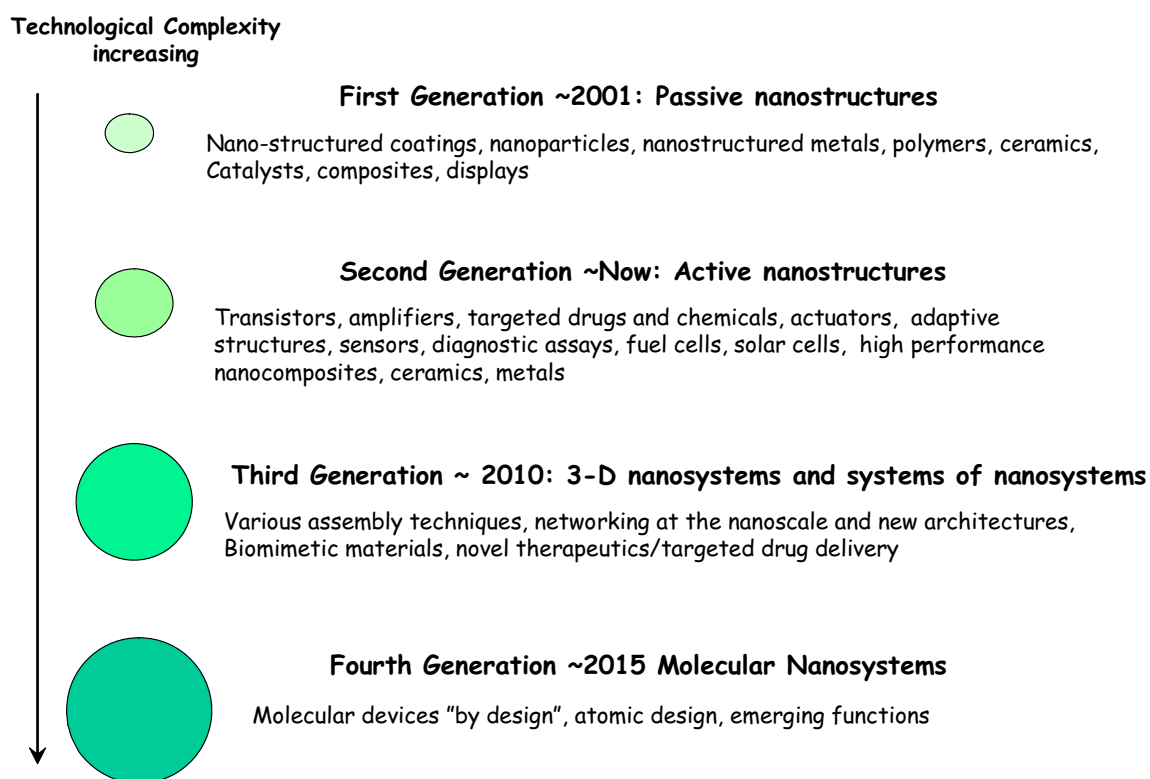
Technological Complexity increasing

First Generation ~2001: Passive nanostructures

Nano-structured coatings, nanoparticles, nanostructured metals, polymers, ceramics, Catalysts, composites, displays

Second Generation ~Now: Active nanostructures

Transistors, amplifiers, targeted drugs and chemicals, actuators, adaptive structures, sensors, diagnostic assays, fuel cells, solar cells, high performance nanocomposites, ceramics, metals

Third Generation ~ 2010: 3-D nanosystems and systems of nanosystems

Various assembly techniques, networking at the nanoscale and new architectures, Biomimetic materials, novel therapeutics/targeted drug delivery

Fourth Generation ~2015 Molecular Nanosystems

Molecular devices "by design", atomic design, emerging functions